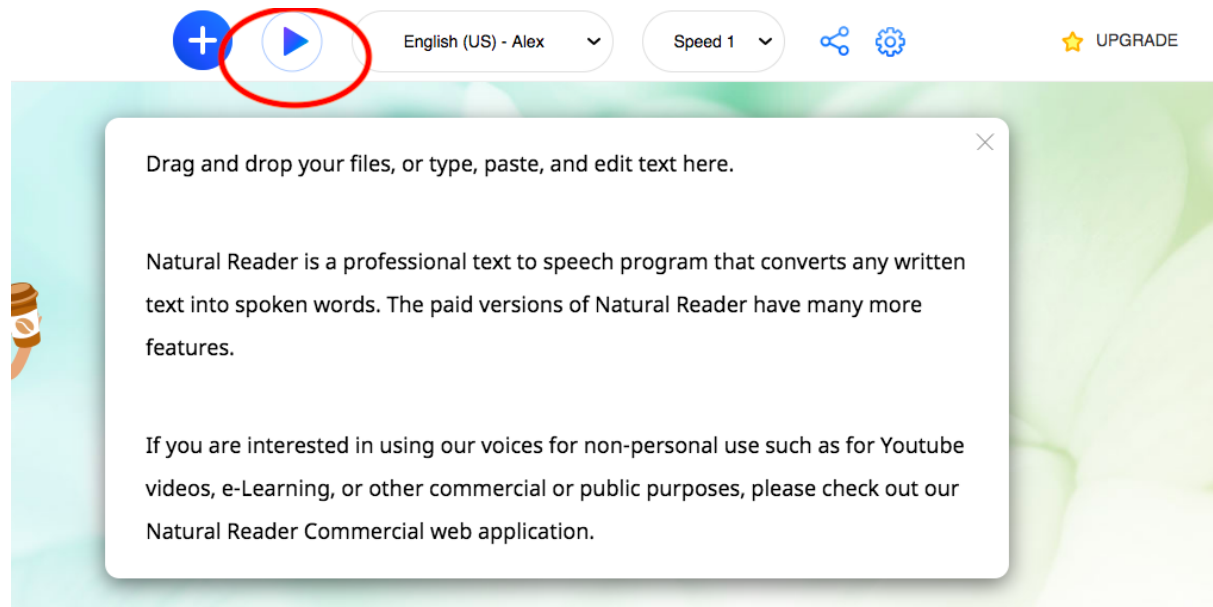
English (US) - Alex

Speed 1

UPGRADE

Drag and drop your files, or type, paste, and edit text here.

Natural Reader is a professional text to speech program that converts any written text into spoken words. The paid versions of Natural Reader have many more features.

If you are interested in using our voices for non-personal use such as for Youtube videos, e-Learning, or other commercial or public purposes, please check out our Natural Reader Commercial web application.